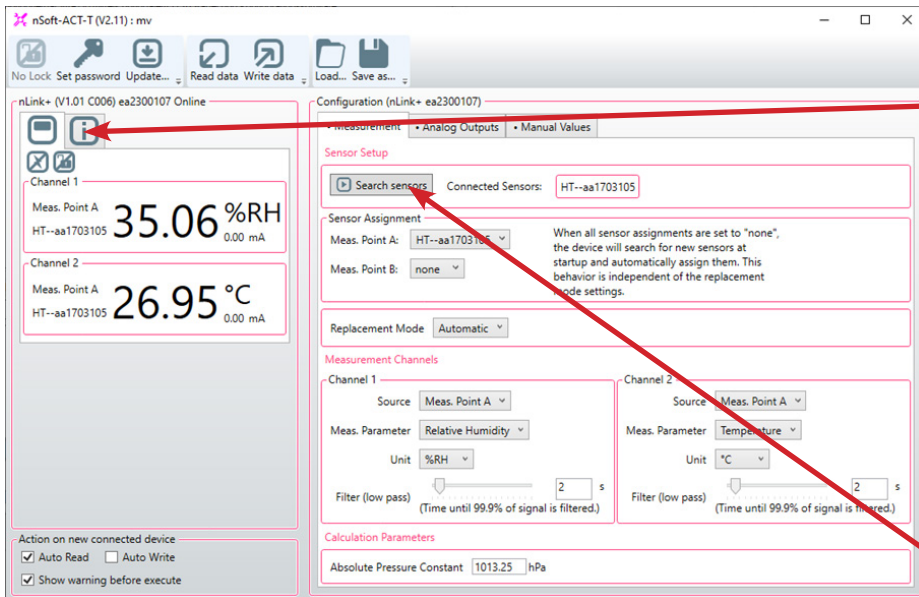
nSoft-ACT-T (V2.11) : mv

No Lock Set password Update... Read data Write data Load... Save as...

nLink+ (V1.01 C006) ea2300107 Online

Channel 1
Meas. Point A
HT--aa1703105
35.06 %RH
0.00 mA

Channel 2
Meas. Point A
HT--aa1703105
26.95 °C
0.00 mA

Action on new connected device
Auto Read
Auto Write
Show warning before execute

Configuration (nLink+ ea2300107)
• Measurement • Analog Outputs • Manual Values

Sensor Setup
Search sensors Connected Sensors: HT--aa1703105

Sensor Assignment
Meas. Point A: HT--aa1703105
Meas. Point B: none
When all sensor assignments are set to "none", the device will search for new sensors at startup and automatically assign them. This behavior is independent of the replacement mode settings.

Replacement Mode Automatic

Measurement Channels
Channel 1
Source Meas. Point A
Meas. Parameter Relative Humidity
Unit %RH
Filter (low pass) 2 s
(Time until 99.9% of signal is filtered.)

Channel 2
Source Meas. Point A
Meas. Parameter Temperature
Unit °C
Filter (low pass) 2 s
(Time until 99.9% of signal is filtered.)

Calculation Parameters
Absolute Pressure Constant 1013.25 hPa